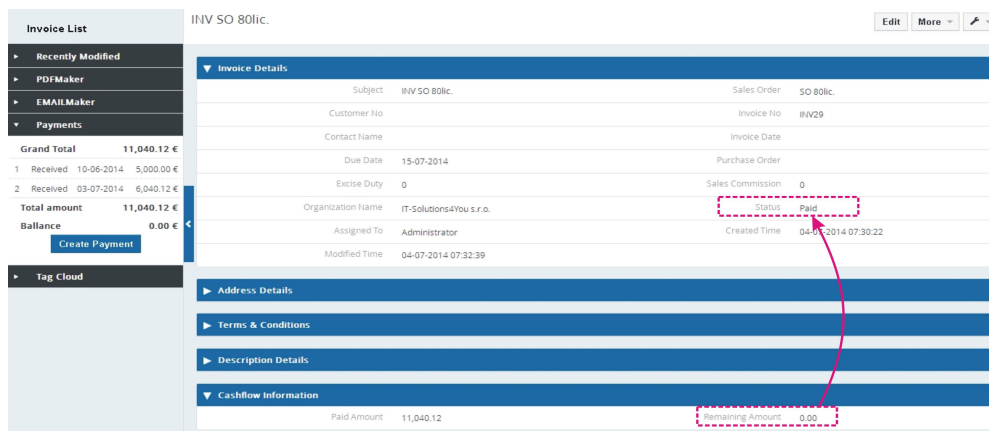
Invoice List

Recently Modified

PDFMaker

EMAILMaker

Payments

| Grand Total | | | 11,040.12 € |
|---|---|---|---|
| 1 | Received | 10-06-2014 | 5,000.00 € |
| 2 | Received | 03-07-2014 | 6,040.12 € |
| Total amount | | | 11,040.12 € |
| Ballance | | | 0.00 € |

Create Payment

Tag Cloud

INV SO 80lic.

Edit More

Invoice Details

| Subject | INV SO 80lic. | Sales Order | SO 80lic. |
|---|---|---|---|
| Customer No | | Invoice No | INV29 |
| Contact Name | | Invoice Date | |
| Due Date | 15-07-2014 | Purchase Order | |
| Excise Duty | 0 | Sales Commission | 0 |
| Organization Name | IT-Solutions4You s.r.o. | Status | Paid |
| Assigned To | Administrator | Created Time | 04-0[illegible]-2014 07:30:22 |
| Modified Time | 04-07-2014 07:32:39 | | |

Address Details

Terms & Conditions

Description Details

Cashflow Information

| Paid Amount | 11,040.12 | Remaining Amount | 0.00 |
|---|---|---|---|